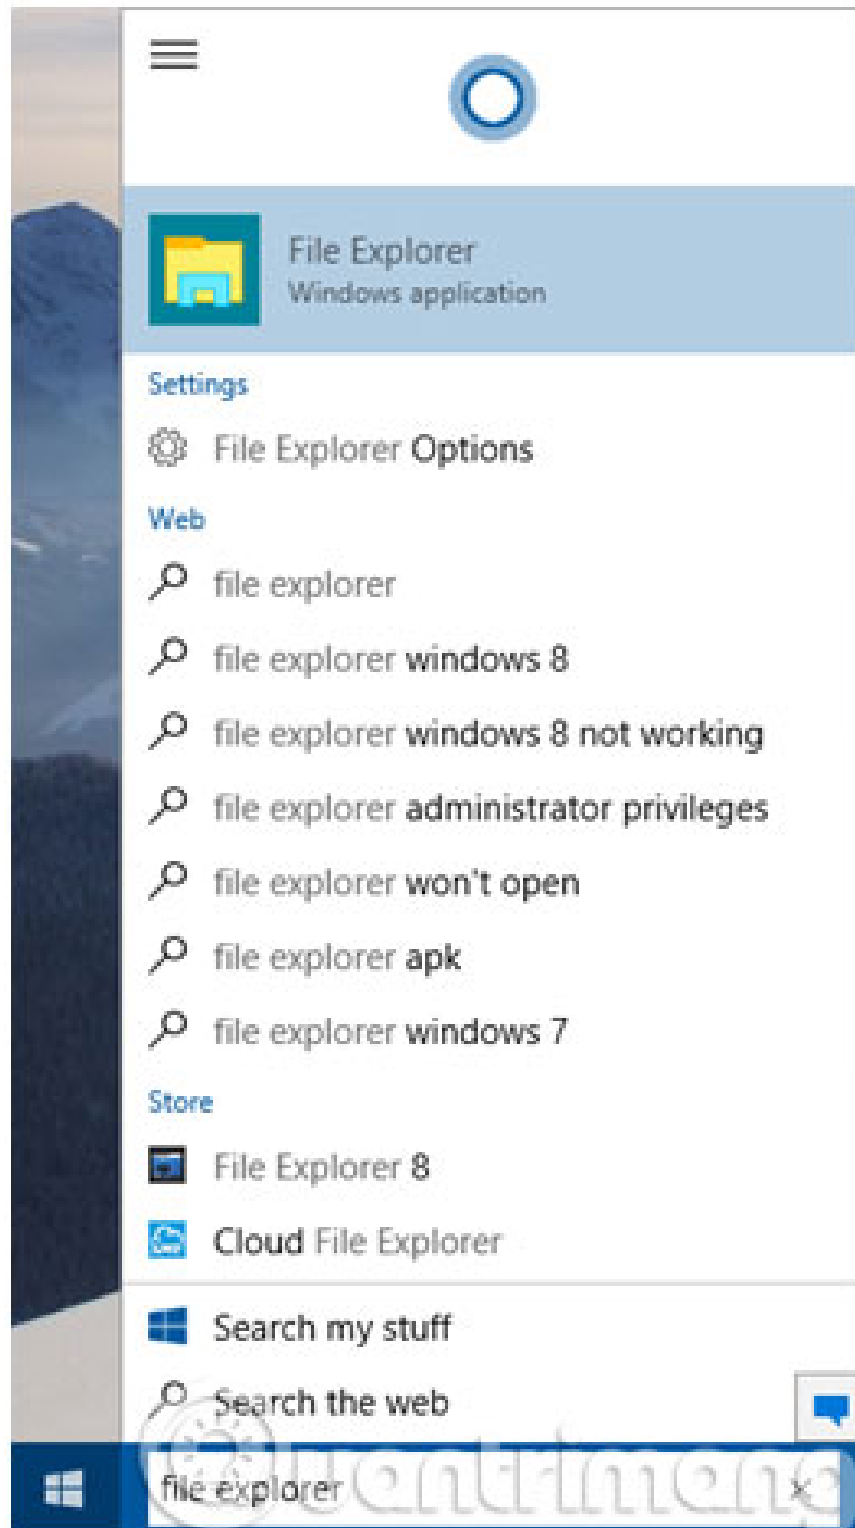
File Explorer
Windows application

Settings

File Explorer Options

Web

file explorer

file explorer windows 8

file explorer windows 8 not working

file explorer administrator privileges

file explorer won't open

file explorer apk

file explorer windows 7

Store

File Explorer 8

Cloud File Explorer

Search my stuff

Search the web

file explorer

Quantrimang